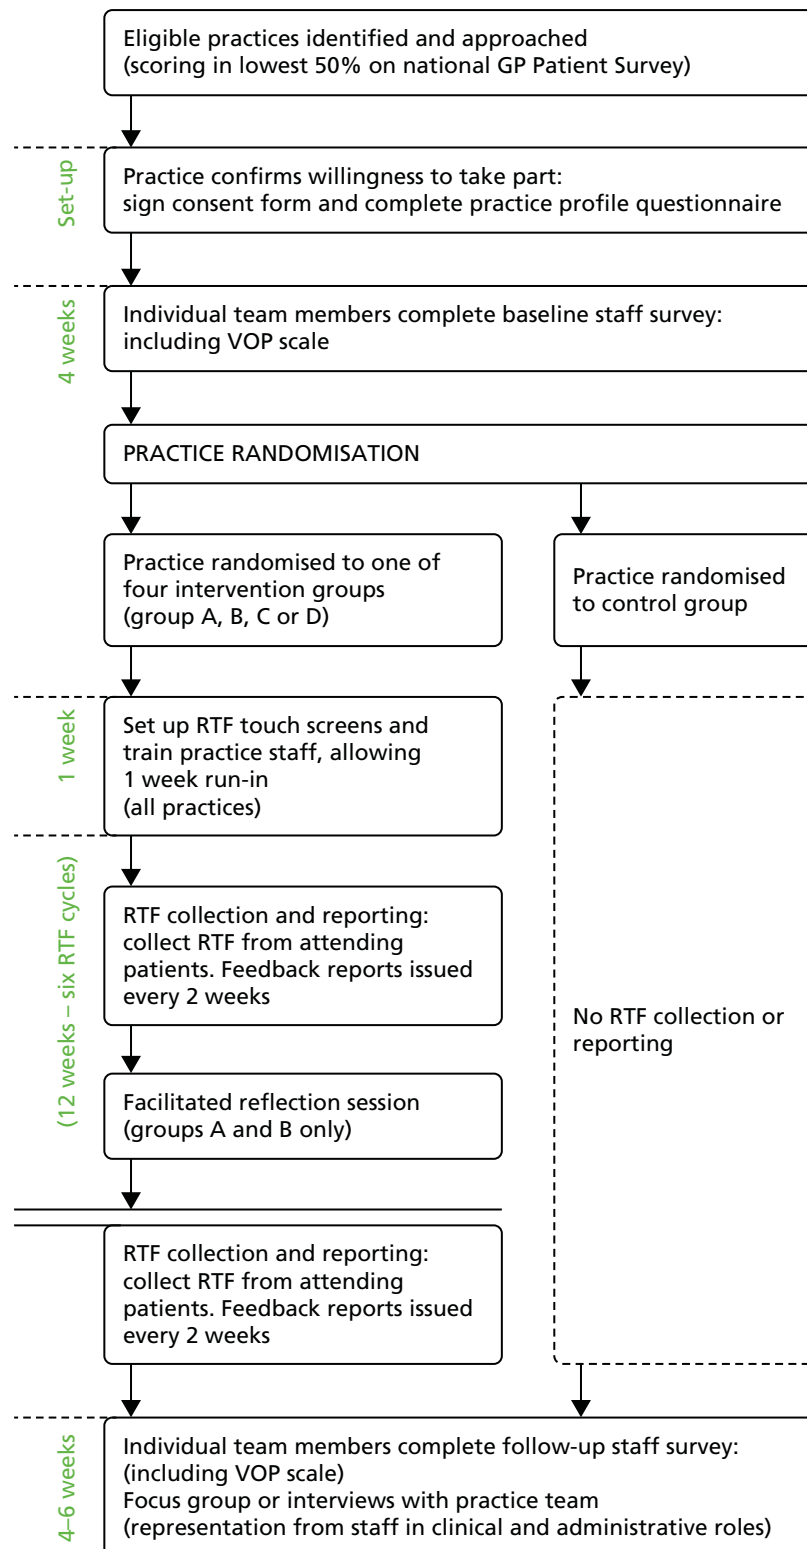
Eligible practices identified and approached (scoring in lowest 50% on national GP Patient Survey)

Set-up

Practice confirms willingness to take part: sign consent form and complete practice profile questionnaire

4 weeks

Individual team members complete baseline staff survey: including VOP scale

PRACTICE RANDOMISATION

Practice randomised to one of four intervention groups (group A, B, C or D)

Practice randomised to control group

1 week

Set up RTF touch screens and train practice staff, allowing 1 week run-in (all practices)

(12 weeks – six RTF cycles)

RTF collection and reporting: collect RTF from attending patients. Feedback reports issued every 2 weeks

Facilitated reflection session (groups A and B only)

RTF collection and reporting: collect RTF from attending patients. Feedback reports issued every 2 weeks

No RTF collection or reporting

4–6 weeks

Individual team members complete follow-up staff survey: (including VOP scale)
Focus group or interviews with practice team (representation from staff in clinical and administrative roles)